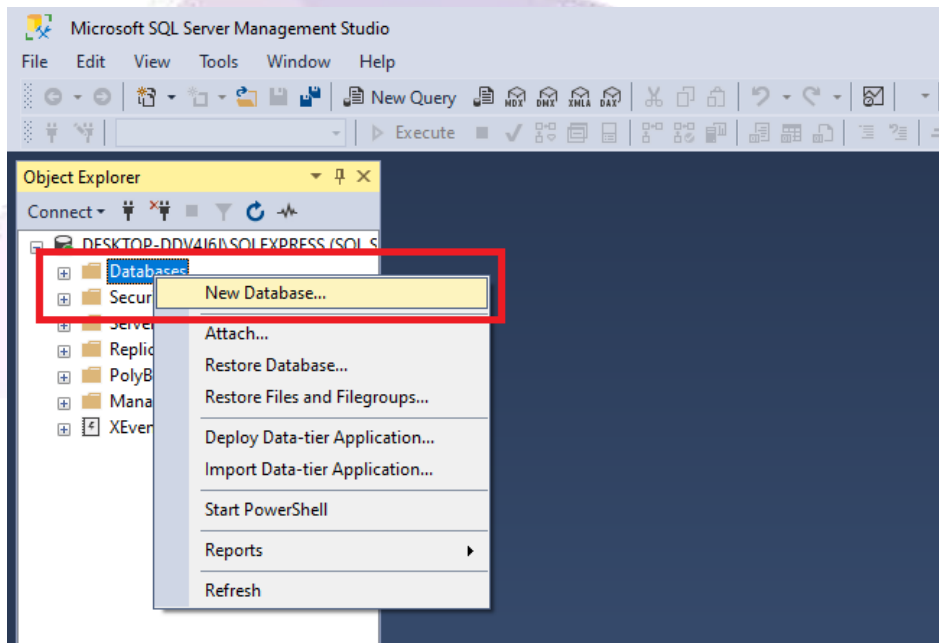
Microsoft SQL Server Management Studio

File Edit View Tools Window Help

New Query MDX DMX XMLA DAX

Execute

Object Explorer

Connect

DESKTOP-DDV4I6I\SQLEXPRESS (SQL S

Databases

Secur

Server

Replic

PolyB

Mana

XEven

New Database...

Attach...

Restore Database...

Restore Files and Filegroups...

Deploy Data-tier Application...

Import Data-tier Application...

Start PowerShell

Reports

Refresh